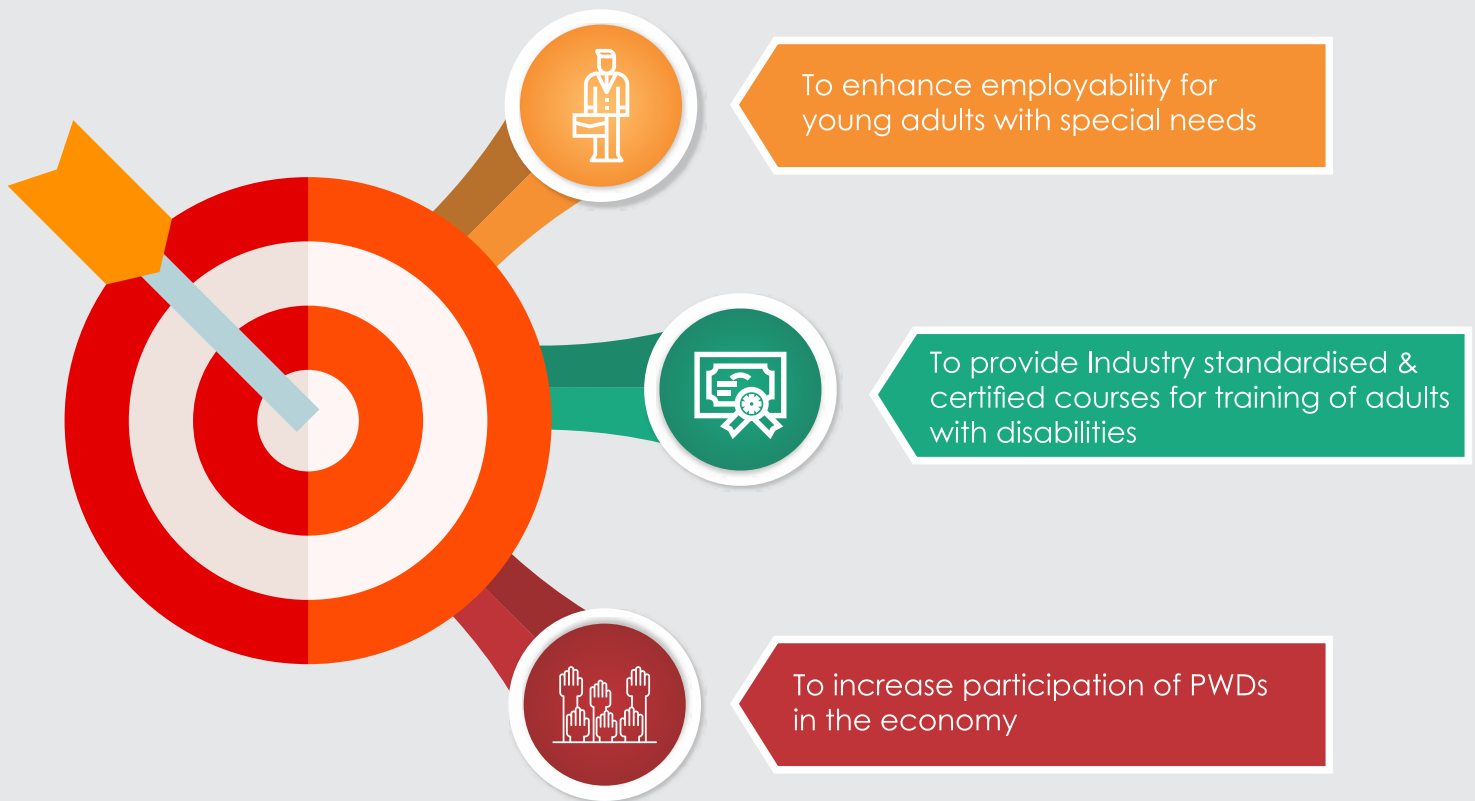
To enhance employability for young adults with special needs

To provide Industry standardised & certified courses for training of adults with disabilities

To increase participation of PWDs in the economy